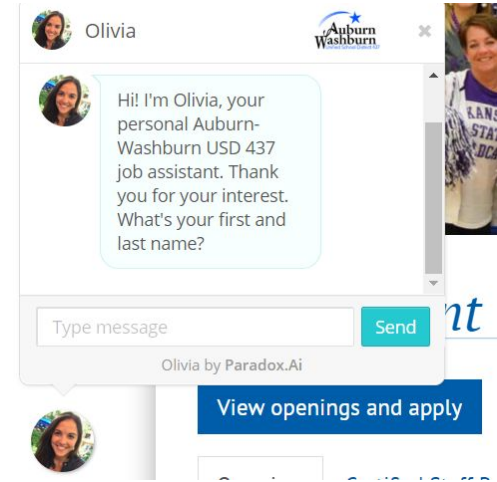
Olivia

Auburn Washburn

×

Hi! I'm Olivia, your personal Auburn-Washburn USD 437 job assistant. Thank you for your interest. What's your first and last name?

Type message

Send

Olivia by Paradox.Ai

nt

View openings and apply